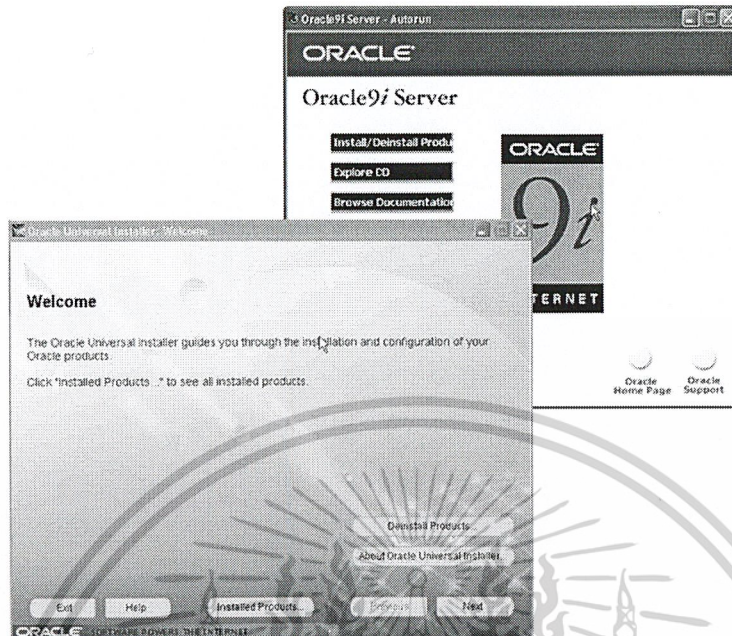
Oracle9i Server - Autorun

ORACLE

Oracle9*i* Server

Install/Deinstall Produ

Explore CD

Browse Documentatio

ORACLE

9*i*

TERNET

Oracle Home Page

Oracle Support

Oracle Universal Installer: Welcome

Welcome

The Oracle Universal Installer guides you through the installation and configuration of your Oracle products.

Click "Installed Products..." to see all installed products.

Deinstall Products...

About Oracle Universal Installer...

Exit

Help

Installed Products...

Previous

Next

ORACLE SOFTWARE POWERS THE INTERNET